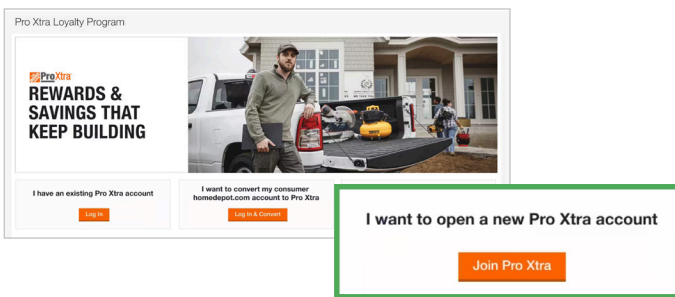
Pro Xtra Loyalty Program

Pro Xtra

REWARDS & SAVINGS THAT KEEP BUILDING

I have an existing Pro Xtra account

Log In

I want to convert my consumer homedepot.com account to Pro Xtra

Log In & Convert

I want to open a new Pro Xtra account

Join Pro Xtra